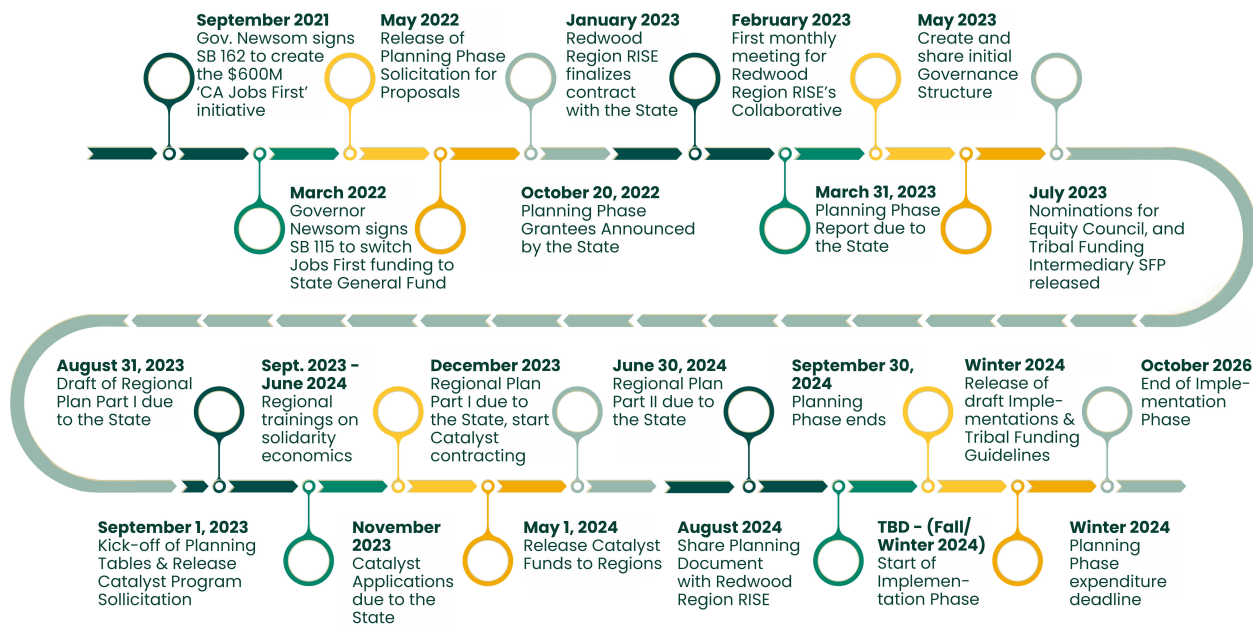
**September 2021**
Gov. Newsom signs SB 162 to create the $600M 'CA Jobs First' initiative

**May 2022**
Release of Planning Phase Solicitation for Proposals

**January 2023**
Redwood Region RISE finalizes contract with the State

**February 2023**
First monthly meeting for Redwood Region RISE's Collaborative

**May 2023**
Create and share initial Governance Structure

**March 2022**
Governor Newsom signs SB 115 to switch Jobs First funding to State General Fund

**October 20, 2022**
Planning Phase Grantees Announced by the State

**March 31, 2023**
Planning Phase Report due to the State

**July 2023**
Nominations for Equity Council, and Tribal Funding Intermediary SFP released

**August 31, 2023**
Draft of Regional Plan Part I due to the State

**Sept. 2023 - June 2024**
Regional trainings on solidarity economics

**December 2023**
Regional Plan Part I due to the State, start Catalyst contracting

**June 30, 2024**
Regional Plan Part II due to the State

**September 30, 2024**
Planning Phase ends

**Winter 2024**
Release of draft Implementations & Tribal Funding Guidelines

**October 2026**
End of Implementation Phase

**September 1, 2023**
Kick-off of Planning Tables & Release Catalyst Program Sollicitation

**November 2023**
Catalyst Applications due to the State

**May 1, 2024**
Release Catalyst Funds to Regions

**August 2024**
Share Planning Document with Redwood Region RISE

**TBD - (Fall/ Winter 2024)**
Start of Implementation Phase

**Winter 2024**
Planning Phase expenditure deadline